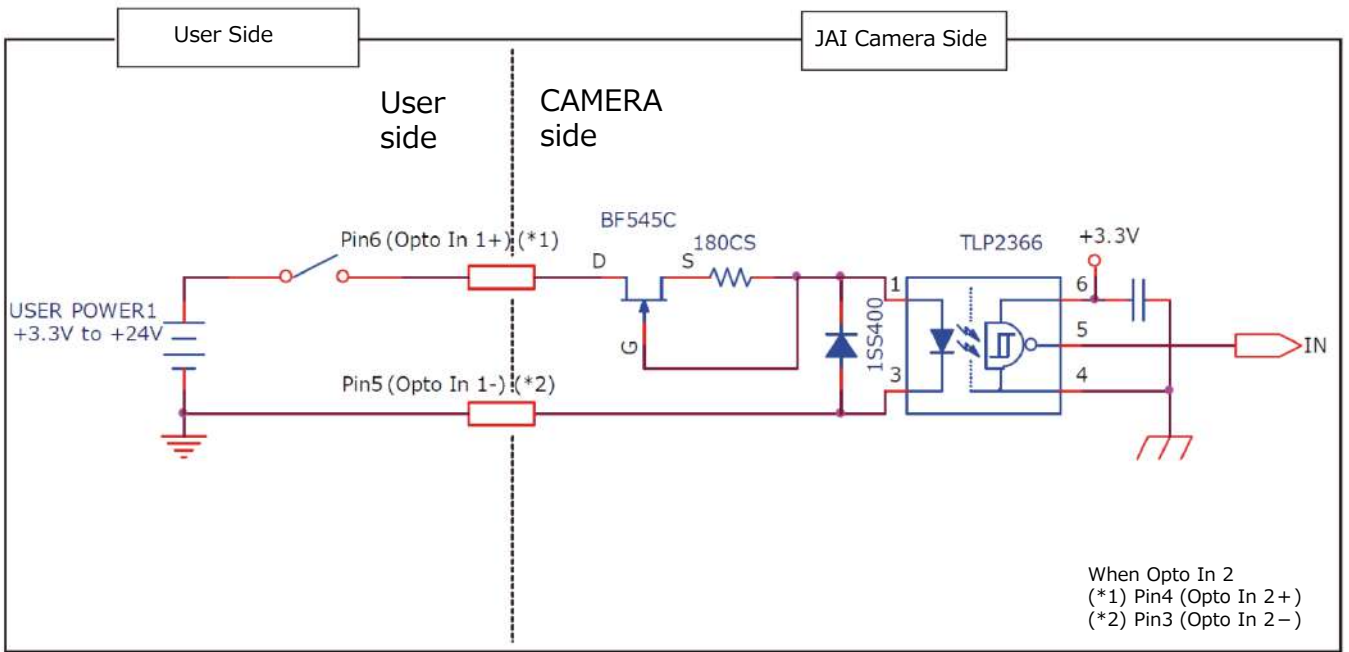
User Side

JAI Camera Side

User side

CAMERA side

BF545C

180CS

Pin6 (Opto In 1+) (*1)

D

S

G

TLP2366

+3.3V

1

6

5

4

3

1SS400

USER POWER1
+3.3V to +24V

IN

Pin5 (Opto In 1-) (*2)

When Opto In 2
(*1) Pin4 (Opto In 2+)
(*2) Pin3 (Opto In 2−)